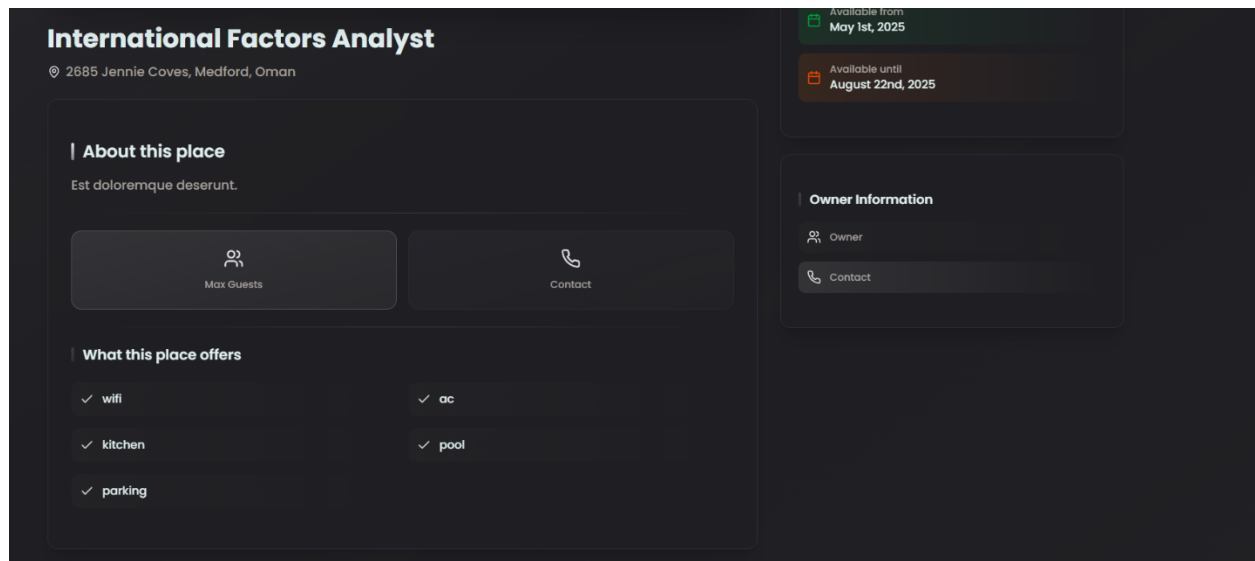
International Factors Analyst

2685 Jennie Coves, Medford, Oman

About this place

Est doloremque deserunt.

Max Guests

Contact

What this place offers

wifi

ac

kitchen

pool

parking

Available from
May 1st, 2025

Available until
August 22nd, 2025

Owner Information

Owner

Contact